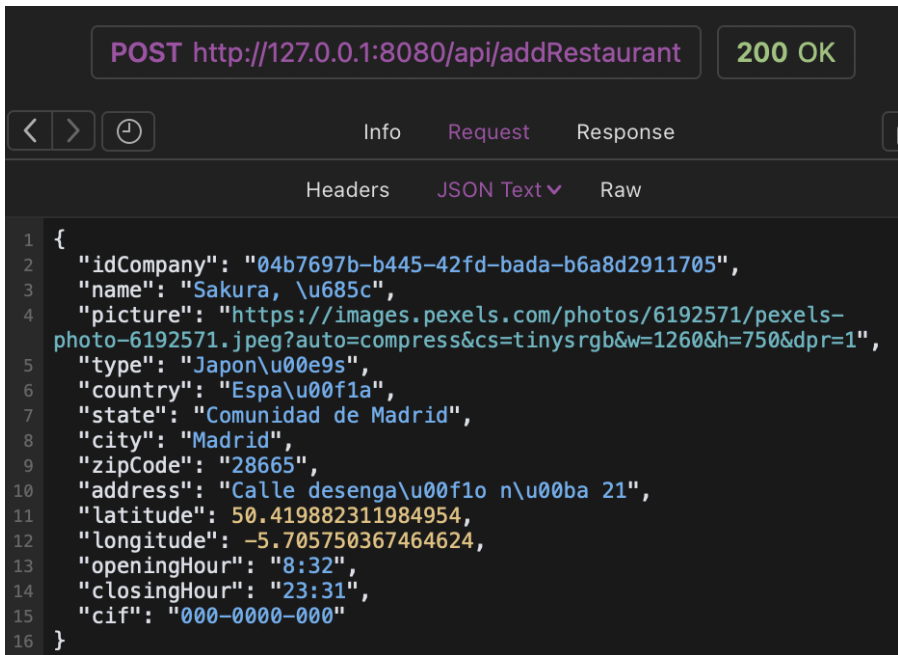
POST http://127.0.0.1:8080/api/addRestaurant 200 OK

Info Request Response

Headers JSON Text Raw

1 {
2 "idCompany": "04b7697b-b445-42fd-bada-b6a8d2911705",
3 "name": "Sakura, \u685c",
4 "picture": "https://images.pexels.com/photos/6192571/pexels-photo-6192571.jpeg?auto=compress&cs=tinysrgb&w=1260&h=750&dpr=1",
5 "type": "Japon\u00e9s",
6 "country": "Espa\u00f1a",
7 "state": "Comunidad de Madrid",
8 "city": "Madrid",
9 "zipCode": "28665",
10 "address": "Calle desenga\u00f1o n\u00ba 21",
11 "latitude": 50.419882311984954,
12 "longitude": -5.705750367464624,
13 "openingHour": "8:32",
14 "closingHour": "23:31",
15 "cif": "000-0000-000"
16 }